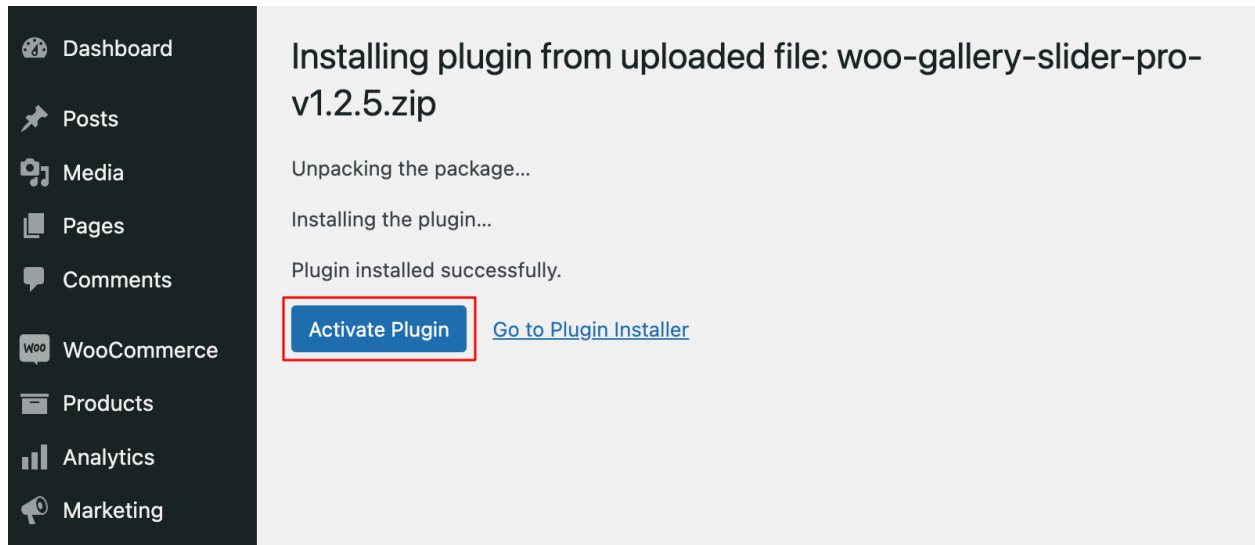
Dashboard
Posts
Media
Pages
Comments
WOO WooCommerce
Products
Analytics
Marketing

Installing plugin from uploaded file: woo-gallery-slider-pro-v1.2.5.zip

Unpacking the package…

Installing the plugin…

Plugin installed successfully.

Activate Plugin Go to Plugin Installer